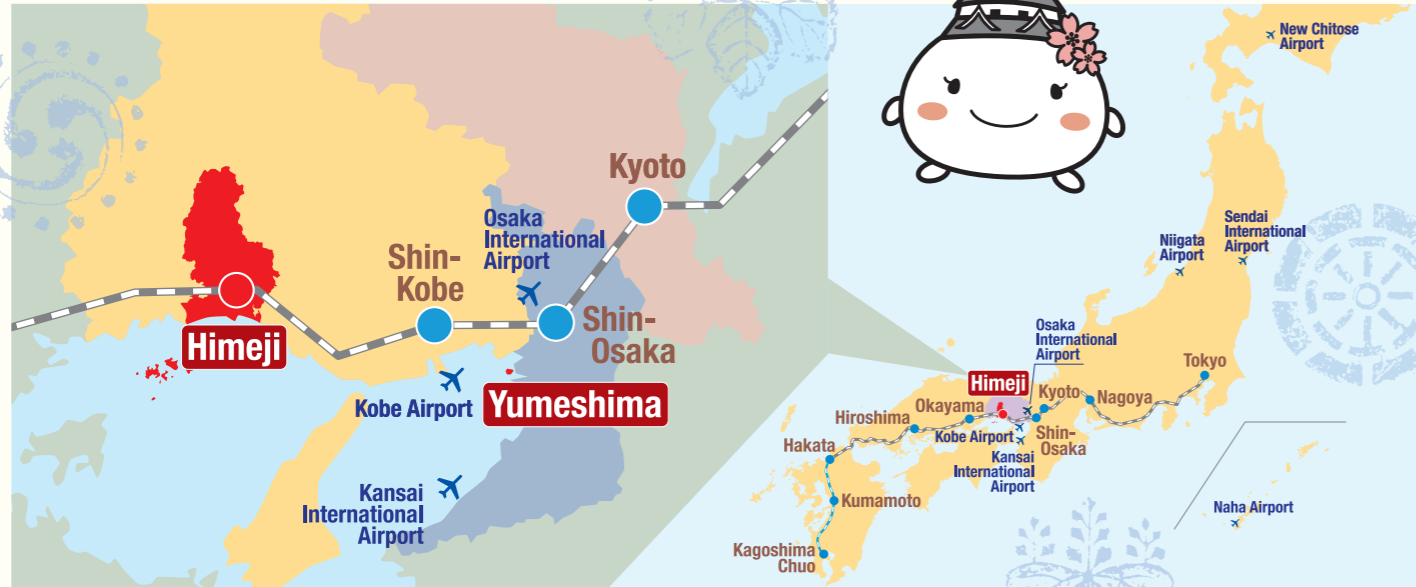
Kyoto

Osaka International Airport

Shin-Kobe

Shin-Osaka

Himeji

Kobe Airport

Yumeshima

Kansai International Airport

New Chitose Airport

Niigata Airport

Sendai International Airport

Osaka International Airport

Himeji

Tokyo

Kyoto

Nagoya

Hiroshima

Okayama

Kobe Airport

Shin-Osaka

Kansai International Airport

Hakata

Kumamoto

Kagoshima Chuo

Naha Airport